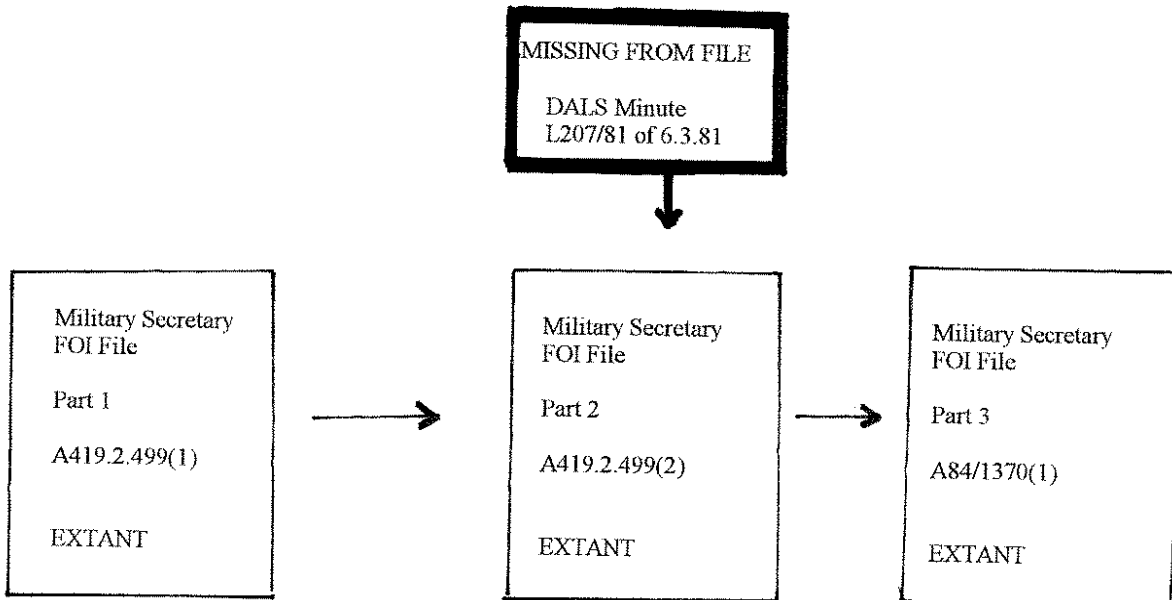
MISSING FROM FILE

DALS Minute L207/81 of 6.3.81

Military Secretary FOI File

Part 1

A419.2.499(1)

EXTANT

Military Secretary FOI File

Part 2

A419.2.499(2)

EXTANT

Military Secretary FOI File

Part 3

A84/1370(1)

EXTANT